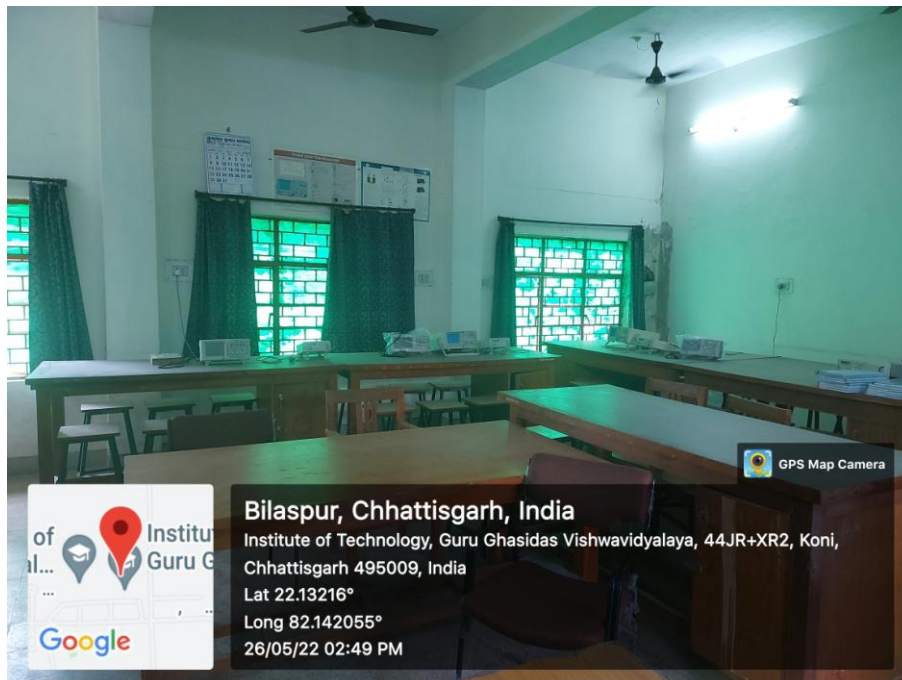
GPS Map Camera

of
al...
Institu
Guru G
Google

Bilaspur, Chhattisgarh, India
Institute of Technology, Guru Ghasidas Vishwavidyalaya, 44JR+XR2, Koni, Chhattisgarh 495009, India
Lat 22.13216°
Long 82.142055°
26/05/22 02:49 PM